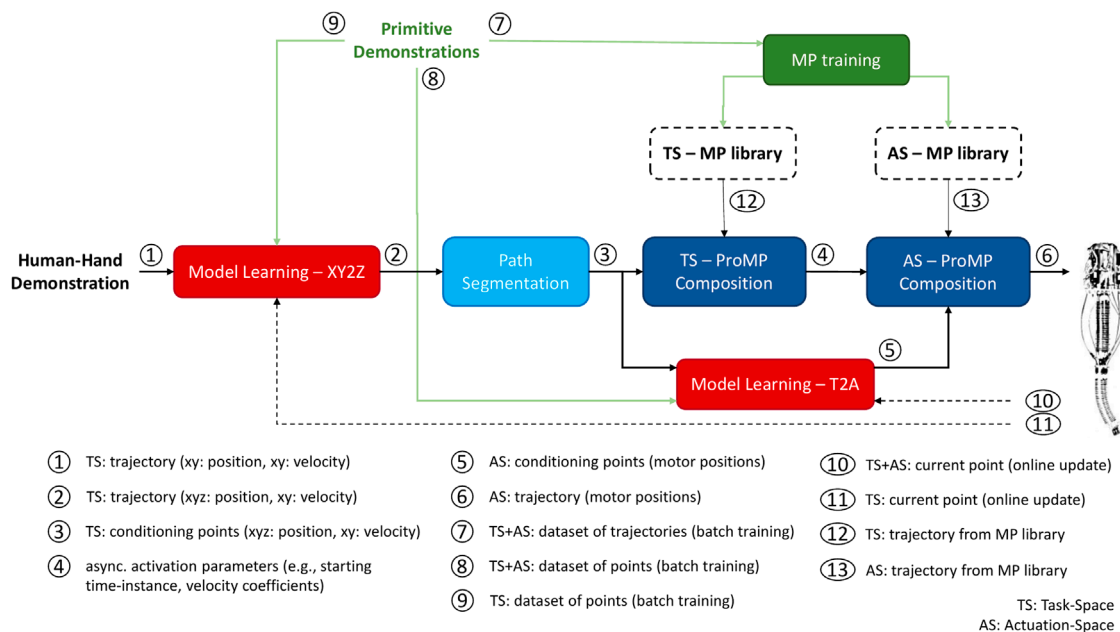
⑨ Primitive Demonstrations ⑦

⑧

MP training

TS – MP library

AS – MP library

⑫

⑬

Human-Hand Demonstration ① Model Learning – XY2Z ② Path Segmentation ③ TS – ProMP Composition ④ AS – ProMP Composition ⑥

⑤

Model Learning – T2A

⑩

⑪

① TS: trajectory (xy: position, xy: velocity)

② TS: trajectory (xyz: position, xy: velocity)

③ TS: conditioning points (xyz: position, xy: velocity)

④ async. activation parameters (e.g., starting time-instance, velocity coefficients)

⑤ AS: conditioning points (motor positions)

⑥ AS: trajectory (motor positions)

⑦ TS+AS: dataset of trajectories (batch training)

⑧ TS+AS: dataset of points (batch training)

⑨ TS: dataset of points (batch training)

⑩ TS+AS: current point (online update)

⑪ TS: current point (online update)

⑫ TS: trajectory from MP library

⑬ AS: trajectory from MP library

TS: Task-Space
AS: Actuation-Space